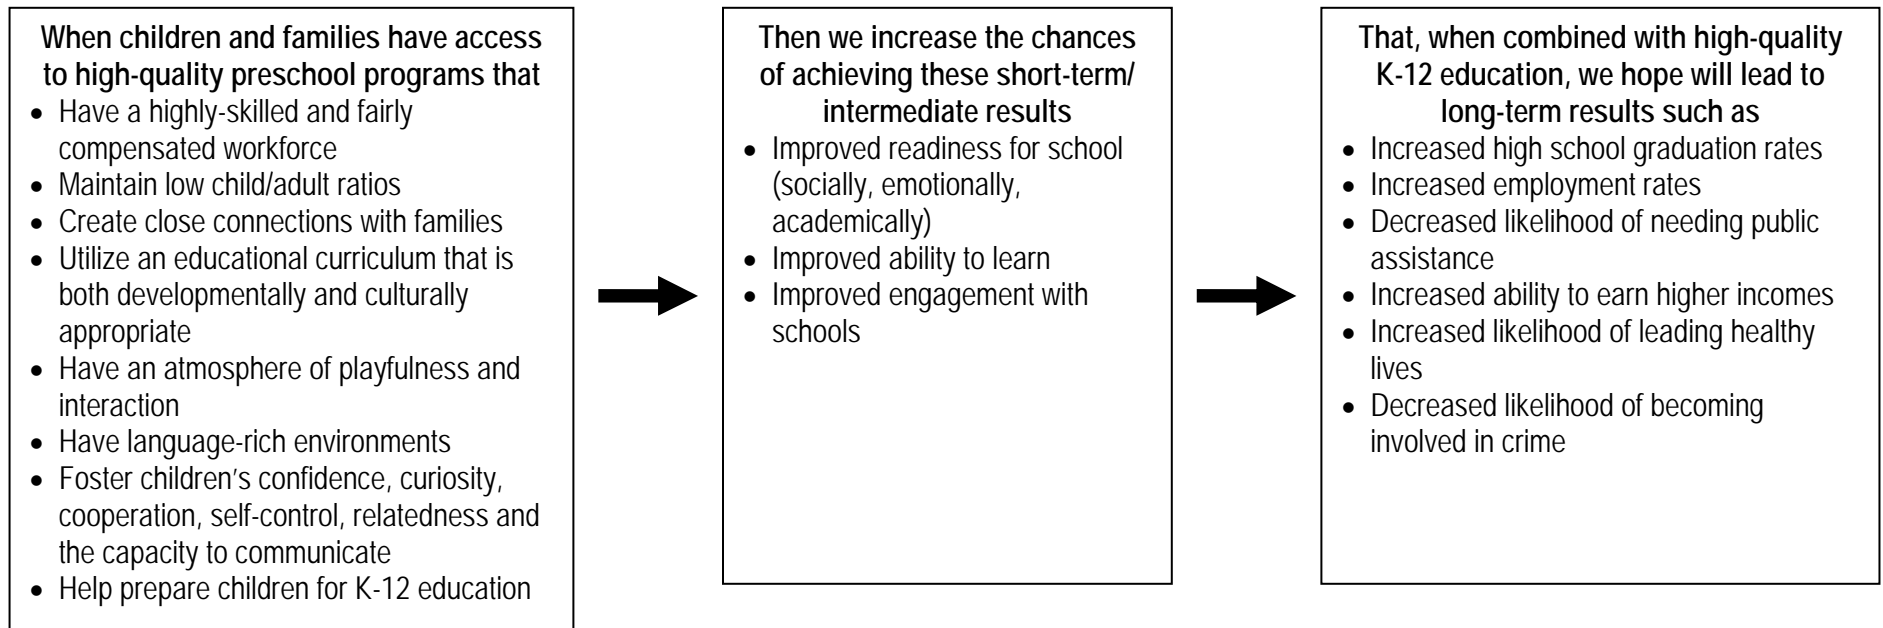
When children and families have access to high-quality preschool programs that

- Have a highly-skilled and fairly compensated workforce
- Maintain low child/adult ratios
- Create close connections with families
- Utilize an educational curriculum that is both developmentally and culturally appropriate
- Have an atmosphere of playfulness and interaction
- Have language-rich environments
- Foster children's confidence, curiosity, cooperation, self-control, relatedness and the capacity to communicate
- Help prepare children for K-12 education

Then we increase the chances of achieving these short-term/ intermediate results

- Improved readiness for school (socially, emotionally, academically)
- Improved ability to learn
- Improved engagement with schools

That, when combined with high-quality K-12 education, we hope will lead to long-term results such as

- Increased high school graduation rates
- Increased employment rates
- Decreased likelihood of needing public assistance
- Increased ability to earn higher incomes
- Increased likelihood of leading healthy lives
- Decreased likelihood of becoming involved in crime